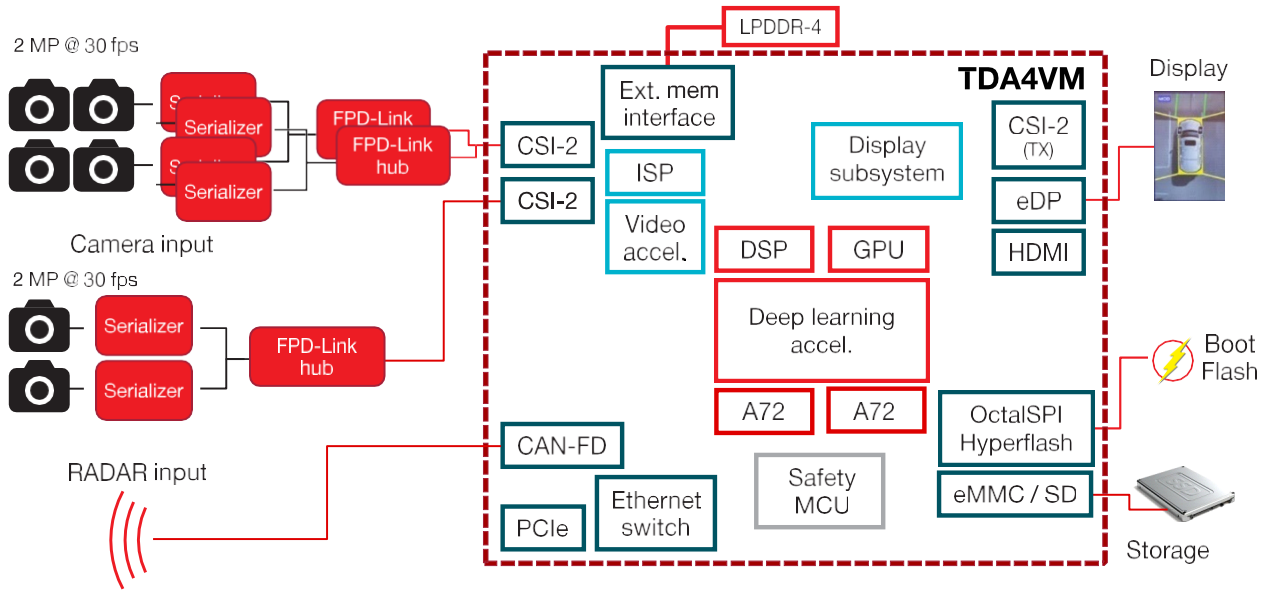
2 MP @ 30 fps

Serializer

Serializer

Serializer

Serializer

FPD-Link

FPD-Link hub

Camera input

2 MP @ 30 fps

Serializer

Serializer

FPD-Link hub

RADAR input

LPDDR-4

Ext. mem interface

TDA4VM

CSI-2

CSI-2

ISP

Video accel.

Display subsystem

CSI-2 (TX)

eDP

HDMI

DSP

GPU

Deep learning accel.

A72

A72

CAN-FD

Safety MCU

Ethernet switch

PCIe

OctalSPI Hyperflash

eMMC / SD

Display

Boot Flash

Storage